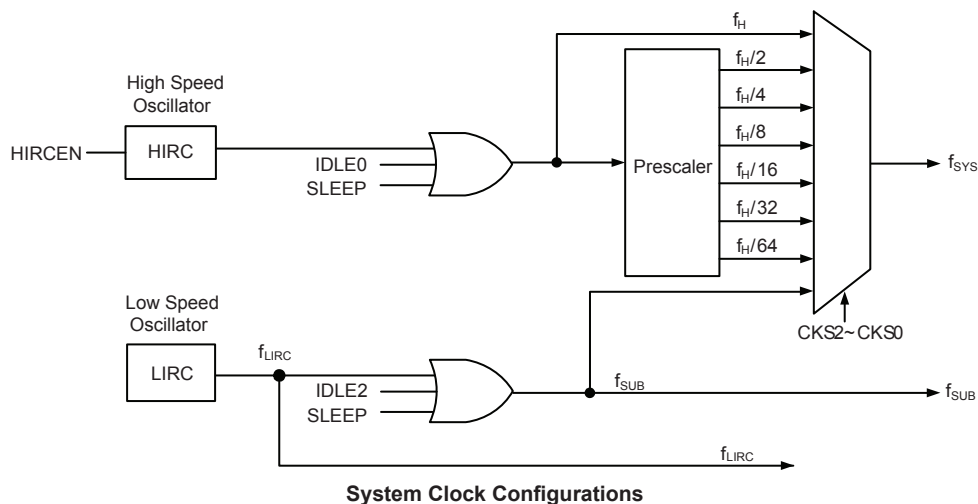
$f_H$

High Speed Oscillator

HIRCEN

HIRC

IDLE0

SLEEP

Prescaler

$f_H/2$

$f_H/4$

$f_H/8$

$f_H/16$

$f_H/32$

$f_H/64$

$f_{SYS}$

Low Speed Oscillator

CKS2~CKS0

LIRC

$f_{LIRC}$

IDLE2

SLEEP

$f_{SUB}$

$f_{SUB}$

$f_{LIRC}$

**System Clock Configurations**